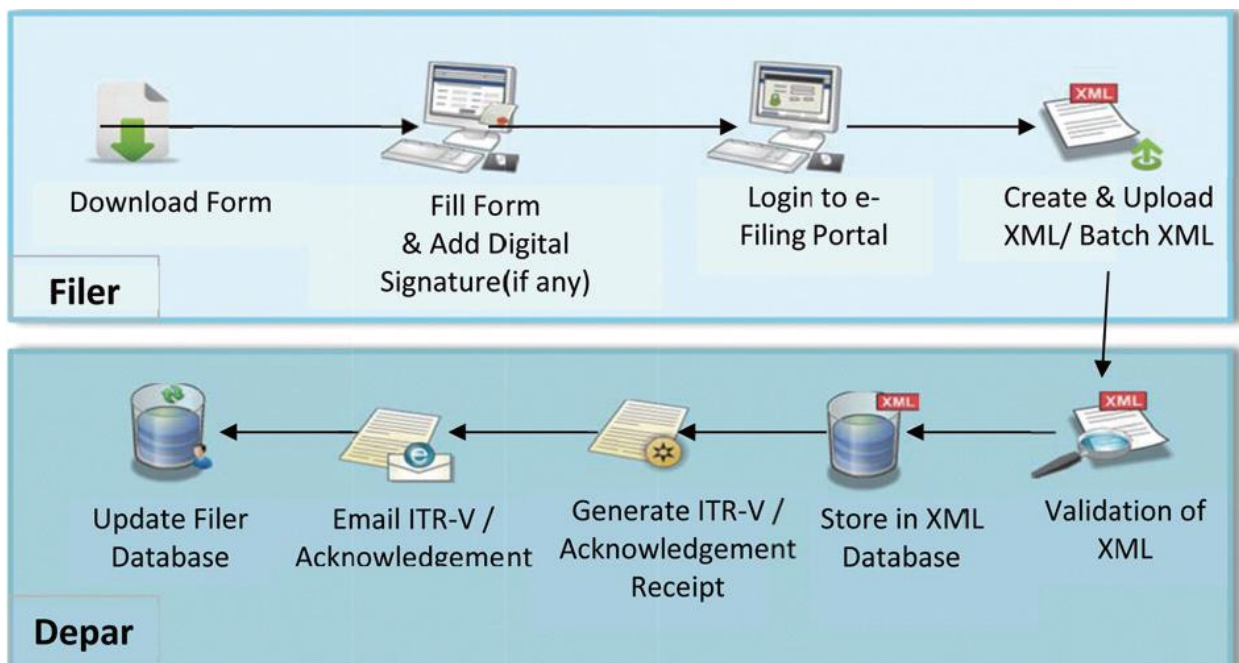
XML

Download Form

Fill Form & Add Digital Signature(if any)

Login to e-Filing Portal

Create & Upload XML/ Batch XML

Filer

XML

XML

Update Filer Database

Email ITR-V / Acknowledgement

Generate ITR-V / Acknowledgement Receipt

Store in XML Database

Validation of XML

Depar